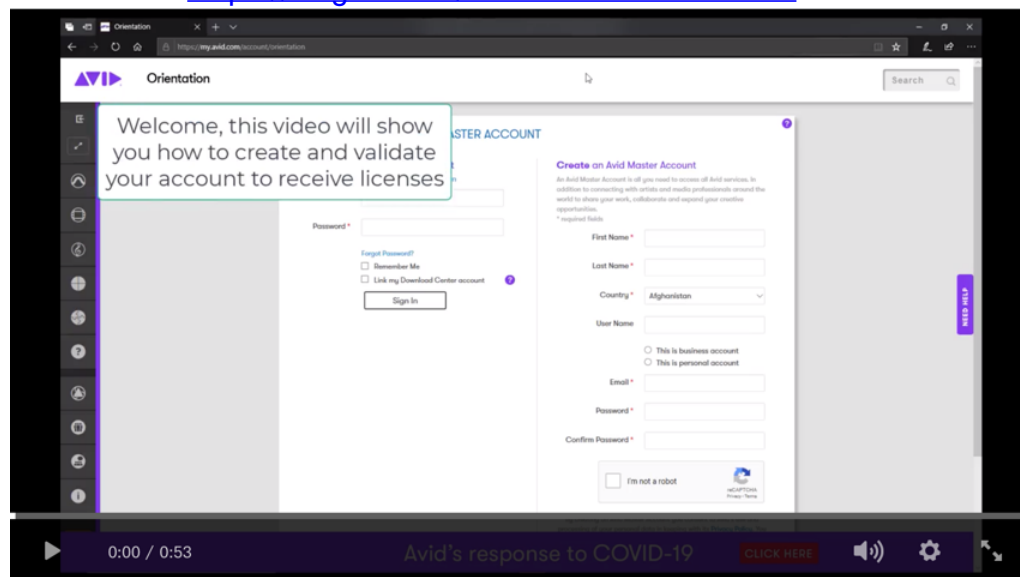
Orientation

https://my.avid.com/account/orientation

AVID Orientation

Search

Welcome, this video will show you how to create and validate your account to receive licenses

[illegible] MASTER ACCOUNT

Password *

Forgot Password?

Remember Me

Link my Download Center account

Sign In

Create an Avid Master Account

An Avid Master Account is all you need to access all Avid services. In addition to connecting with artists and media professionals around the world to share your work, collaborate and expand your creative opportunities.

* required fields

First Name *

Last Name *

Country * Afghanistan

User Name

This is business account

This is personal account

Email *

Password *

Confirm Password *

I'm not a robot

reCAPTCHA
Privacy - Terms

NEED HELP

0:00 / 0:53

Avid's response to COVID-19

CLICK HERE